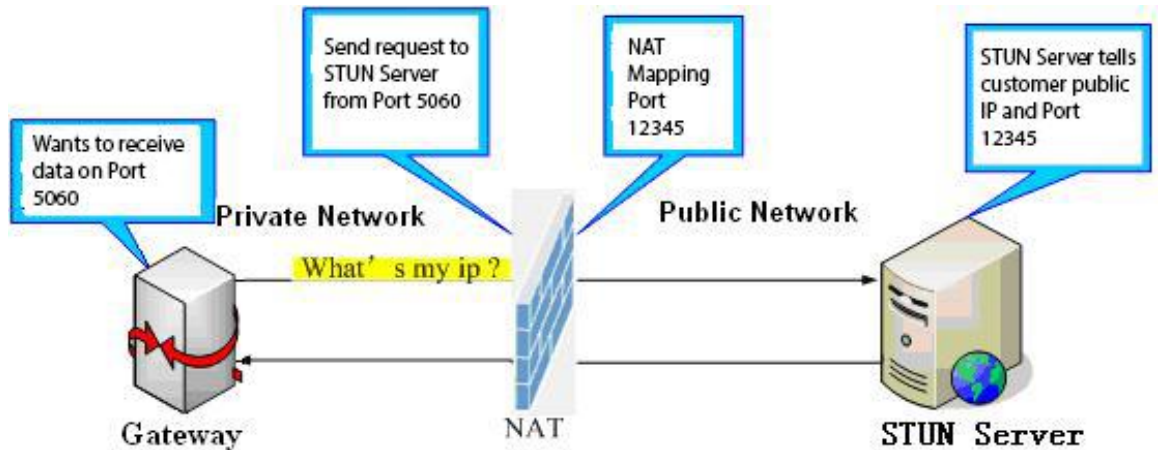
Wants to receive data on Port 5060

Send request to STUN Server from Port 5060

NAT Mapping Port 12345

STUN Server tells customer public IP and Port 12345

Private Network

Public Network

What’s my ip?

Gateway

NAT

STUN Server